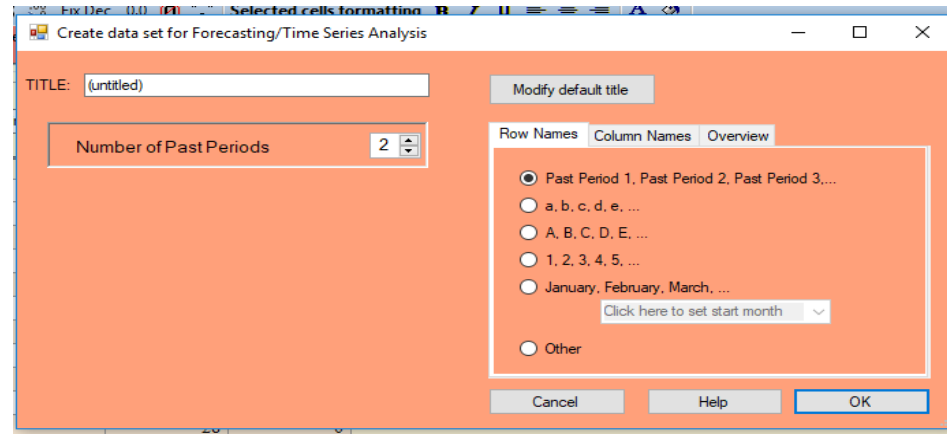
Create data set for Forecasting/Time Series Analysis

TITLE: (untitled)

Modify default title

Number of Past Periods 2

Row Names | Column Names | Overview

Past Period 1, Past Period 2, Past Period 3,...

a, b, c, d, e, ...

A, B, C, D, E, ...

1, 2, 3, 4, 5, ...

January, February, March, ...

Click here to set start month

Other

Cancel

Help

OK